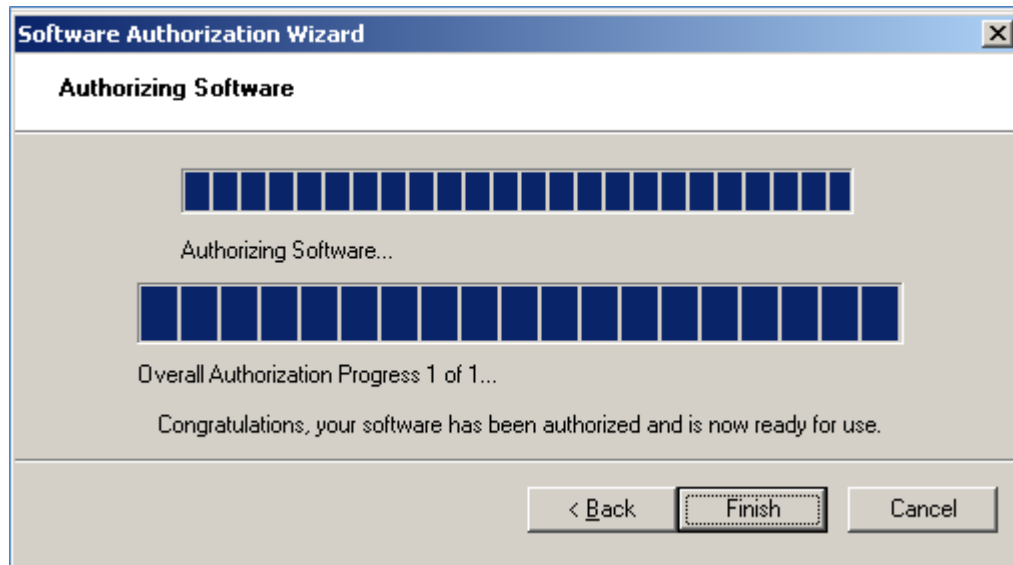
Software Authorization Wizard

Authorizing Software

Authorizing Software...

Overall Authorization Progress 1 of 1...

Congratulations, your software has been authorized and is now ready for use.

< Back
Finish
Cancel